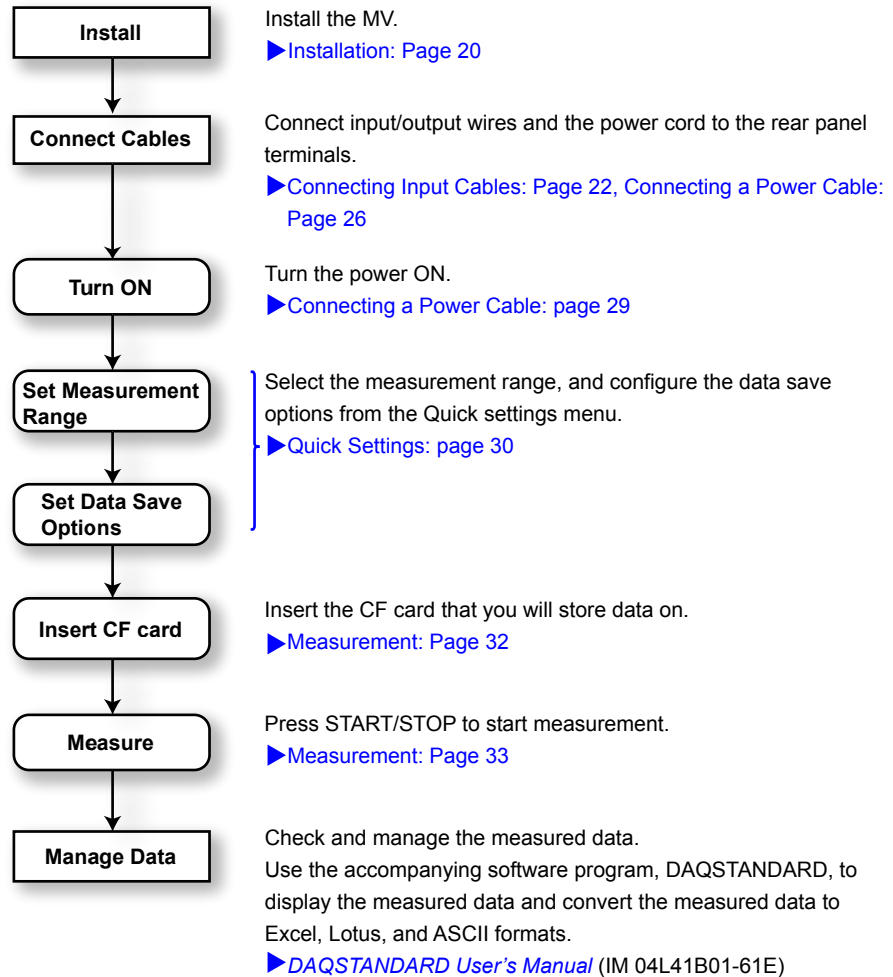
Install

Install the MV.
▶Installation: Page 20

Connect Cables

Connect input/output wires and the power cord to the rear panel terminals.
▶Connecting Input Cables: Page 22, Connecting a Power Cable: Page 26

Turn ON

Turn the power ON.
▶Connecting a Power Cable: page 29

Set Measurement Range

Set Data Save Options

Select the measurement range, and configure the data save options from the Quick settings menu.
▶Quick Settings: page 30

Insert CF card

Insert the CF card that you will store data on.
▶Measurement: Page 32

Measure

Press START/STOP to start measurement.
▶Measurement: Page 33

Manage Data

Check and manage the measured data.
Use the accompanying software program, DAQSTANDARD, to display the measured data and convert the measured data to Excel, Lotus, and ASCII formats.
▶DAQSTANDARD User's Manual (IM 04L41B01-61E)